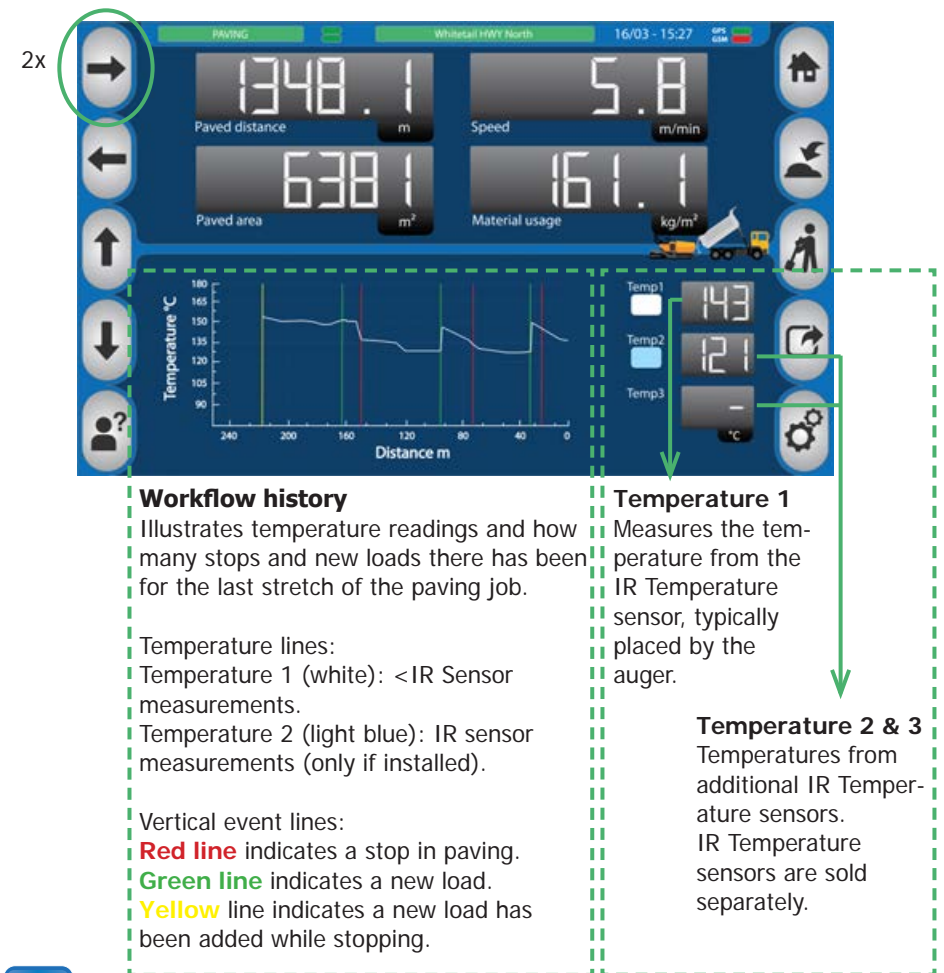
2x

PAVING

Whitetail HWY North

16/03 - 15:27

GPS
GSM

1348.1
Paved distance
m

5.8
Speed
m/min

6381
Paved area
m²

161.1
Material usage
kg/m²

180
165
150
135
120
105
90
Temperature °C
240
200
160
120
80
40
0
Distance m

Temp1
143
Temp2
121
Temp3
–
°C

**Workflow history**
Illustrates temperature readings and how many stops and new loads there has been for the last stretch of the paving job.

Temperature lines:
Temperature 1 (white): <IR Sensor measurements.
Temperature 2 (light blue): IR sensor measurements (only if installed).

Vertical event lines:
**Red line** indicates a stop in paving.
**Green line** indicates a new load.
**Yellow** line indicates a new load has been added while stopping.

**Temperature 1**
Measures the temperature from the IR Temperature sensor, typically placed by the auger.

**Temperature 2 & 3**
Temperatures from additional IR Temperature sensors.
IR Temperature sensors are sold separately.